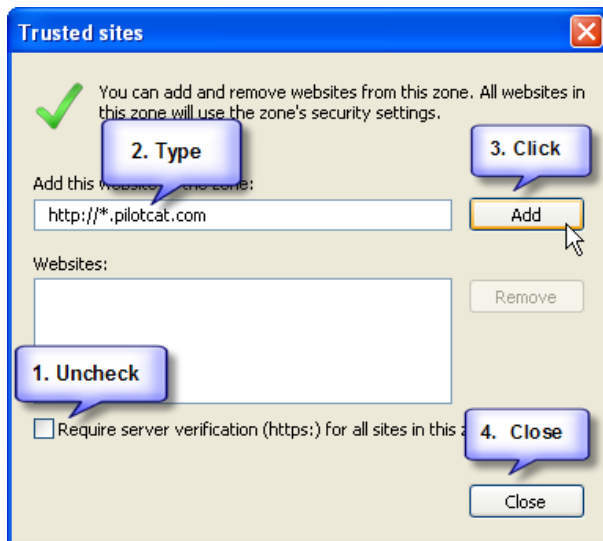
Trusted sites

You can add and remove websites from this zone. All websites in this zone will use the zone's security settings.

2. Type

3. Click

Add this websit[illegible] zone:

http://*.pilotcat.com

Add

Websites:

Remove

1. Uncheck

Require server verification (https:) for all sites in this z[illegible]

4. Close

Close